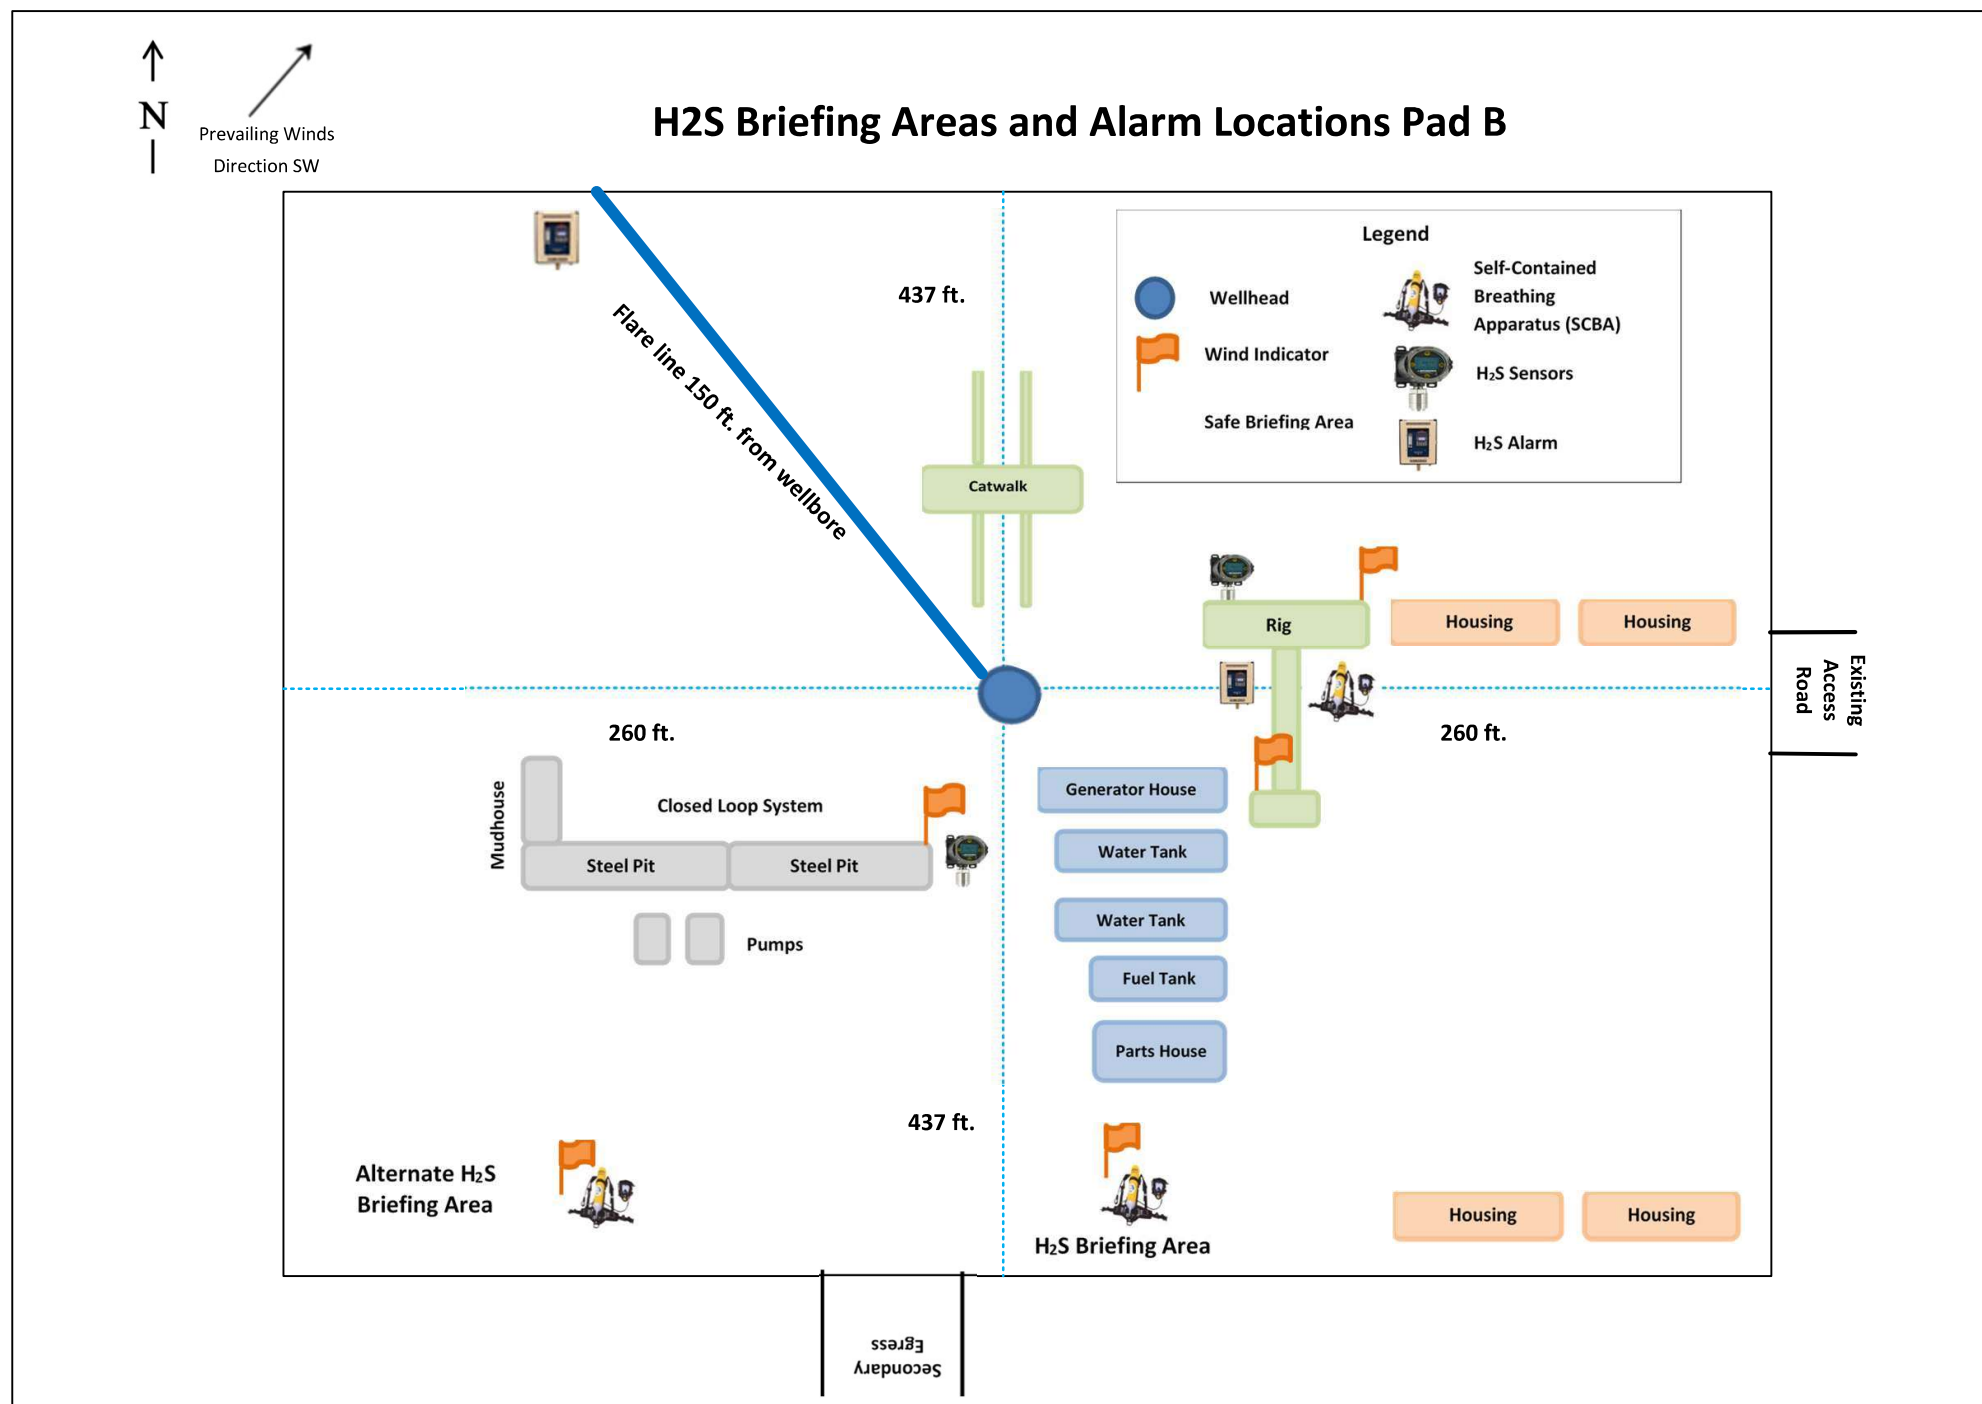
N

Prevailing Winds Direction SW

H2S Briefing Areas and Alarm Locations Pad B

Legend

Wellhead

Wind Indicator

Safe Briefing Area

Self-Contained Breathing Apparatus (SCBA)

$H_2S$ Sensors

$H_2S$ Alarm

437 ft.

Flare line 150 ft. from wellbore

Catwalk

Rig

Housing

Housing

Existing Access Road

260 ft.

260 ft.

Mudhouse

Closed Loop System

Steel Pit

Steel Pit

Pumps

Generator House

Water Tank

Water Tank

Fuel Tank

Parts House

437 ft.

Alternate $H_2S$ Briefing Area

$H_2S$ Briefing Area

Housing

Housing

Secondary Egress